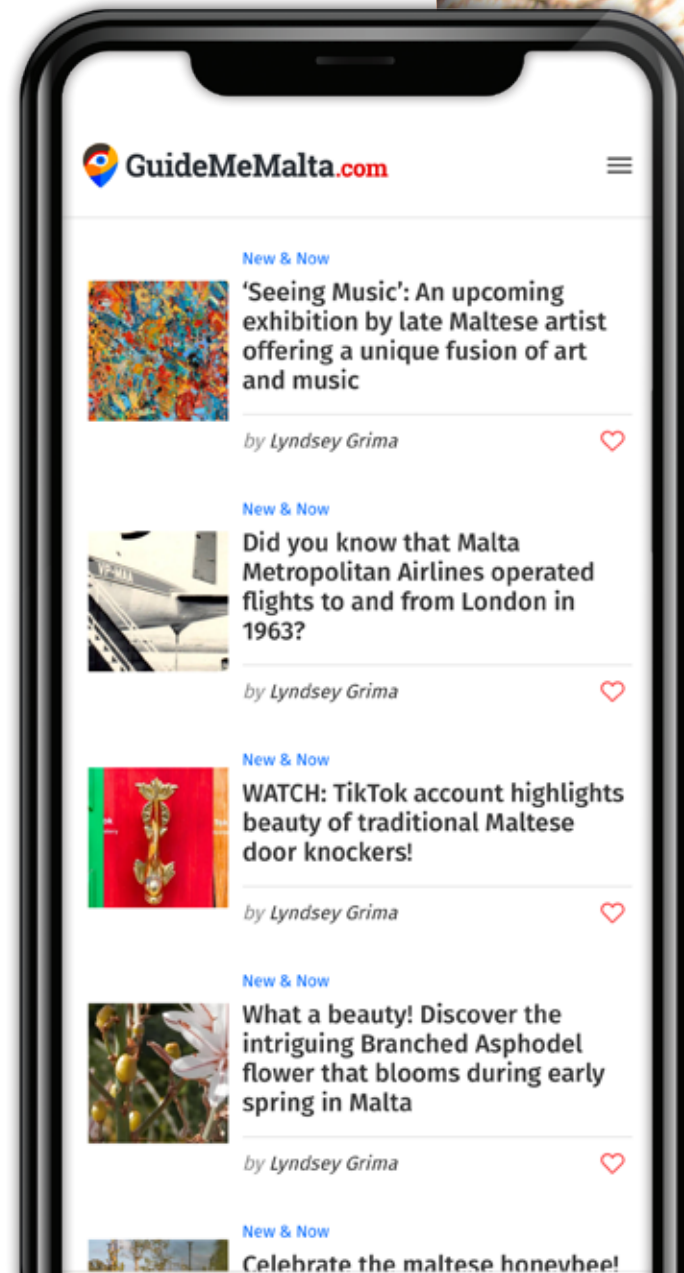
GuideMeMalta.com

New & Now

'Seeing Music': An upcoming exhibition by late Maltese artist offering a unique fusion of art and music

by Lyndsey Grima

New & Now

Did you know that Malta Metropolitan Airlines operated flights to and from London in 1963?

by Lyndsey Grima

New & Now

WATCH: TikTok account highlights beauty of traditional Maltese door knockers!

by Lyndsey Grima

New & Now

What a beauty! Discover the intriguing Branched Asphodel flower that blooms during early spring in Malta

by Lyndsey Grima

New & Now

Celebrate the maltese honeybee!